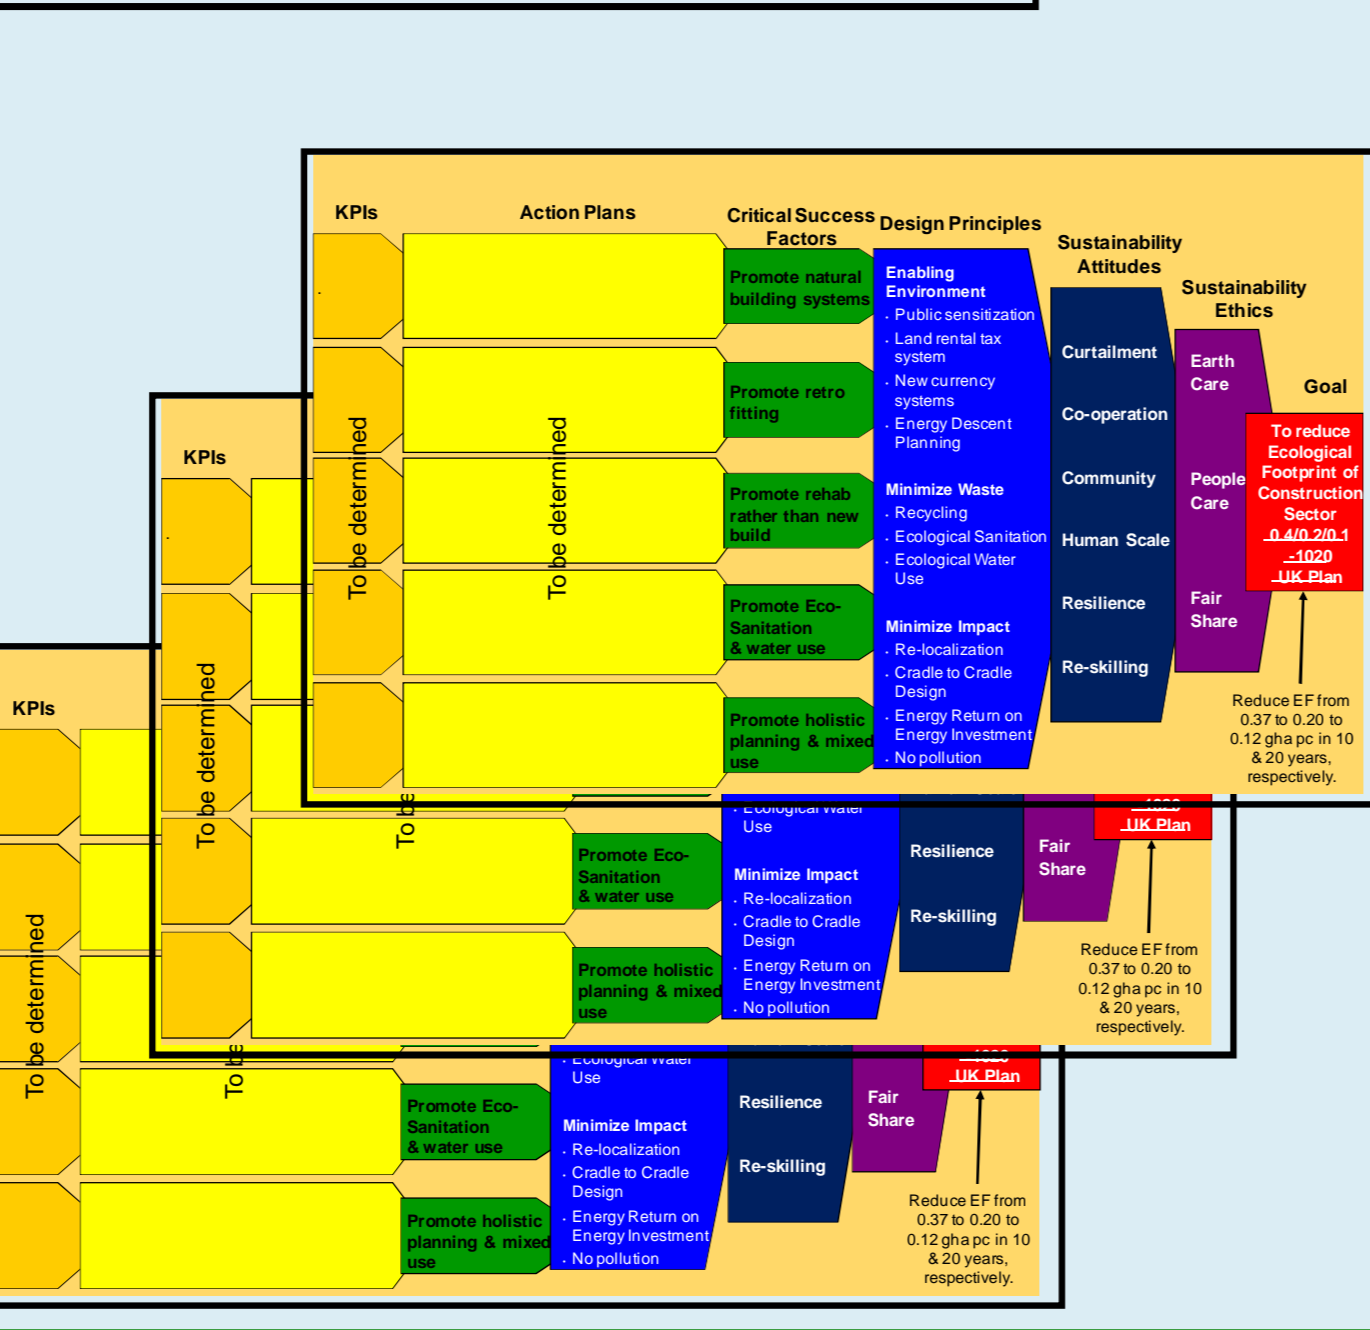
KPIs

Action Plans

Critical Success Factors

Design Principles

Sustainability Attitudes

Sustainability Ethics

Goal

To be determined

To be determined

Promote natural building systems

Promote retro fitting

Promote rehab rather than new build

Promote Eco-Sanitation & water use

Promote holistic planning & mixed use

Enabling Environment
. Public sensitization
. Land rental tax system
. New currency systems
. Energy Descent Planning

Minimize Waste
. Recycling
. Ecological Sanitation
. Ecological Water Use

Minimize Impact
. Re-localization
. Cradle to Cradle Design
. Energy Return on Energy Investment
. No pollution

Curtailment

Co-operation

Community

Human Scale

Resilience

Re-skilling

Earth Care

People Care

Fair Share

To reduce Ecological Footprint of Construction Sector
0.4/0.2/0.1
-1020
UK Plan

Reduce EF from 0.37 to 0.20 to 0.12 gha pc in 10 & 20 years, respectively.

KPIs

To be determined

To be

. Ecological Water Use

Promote Eco-Sanitation & water use

Promote holistic planning & mixed use

Minimize Impact
. Re-localization
. Cradle to Cradle Design
. Energy Return on Energy Investment
. No pollution

Resilience

Re-skilling

Fair Share

-1020
UK Plan

Reduce EF from 0.37 to 0.20 to 0.12 gha pc in 10 & 20 years, respectively.

KPIs

To be determined

To be

. Ecological Water Use

Promote Eco-Sanitation & water use

Promote holistic planning & mixed use

Minimize Impact
. Re-localization
. Cradle to Cradle Design
. Energy Return on Energy Investment
. No pollution

Resilience

Re-skilling

Fair Share

-1020
UK Plan

Reduce EF from 0.37 to 0.20 to 0.12 gha pc in 10 & 20 years, respectively.